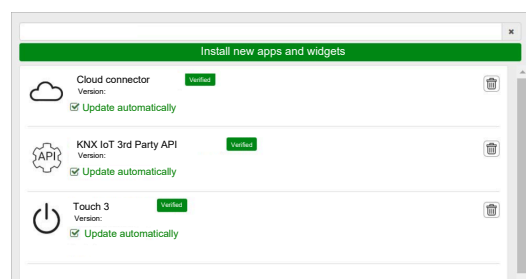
×
Install new apps and widgets

Cloud connector Verified
Version:
Update automatically

API
KNX IoT 3rd Party API Verified
Version:
Update automatically

Touch 3 Verified
Version:
Update automatically